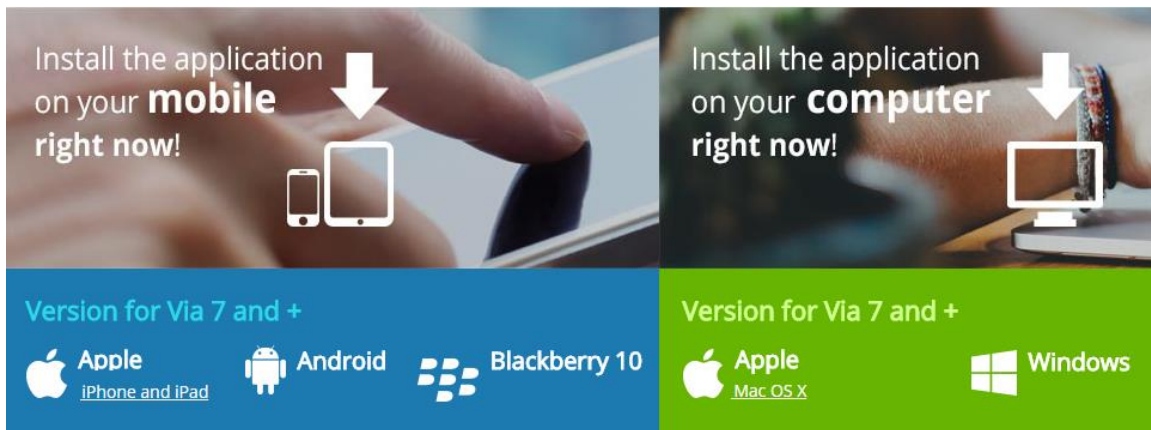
Install the application on your **mobile** **right now**!

Version for Via 7 and +

Apple
iPhone and iPad

Android

Blackberry 10

Install the application on your **computer** **right now**!

Version for Via 7 and +

Apple
Mac OS X

Windows